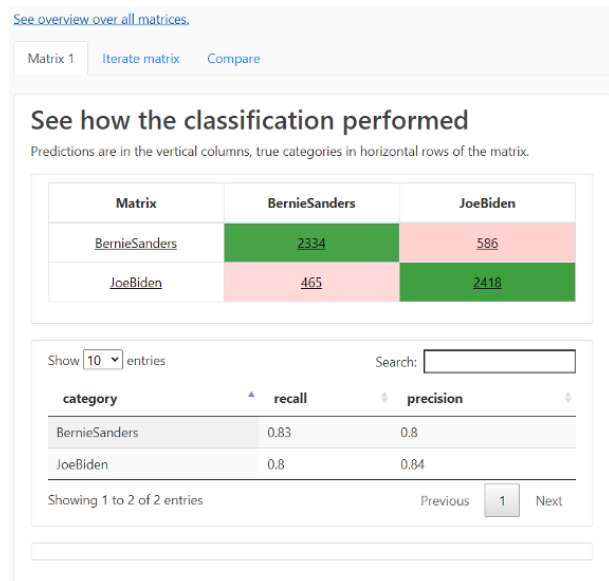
See overview over all matrices.

Matrix 1 | Iterate matrix | Compare

# See how the classification performed

Predictions are in the vertical columns, true categories in horizontal rows of the matrix.

| Matrix | BernieSanders | JoeBiden |
|---|---|---|
| BernieSanders | 2334 | 586 |
| JoeBiden | 465 | 2418 |

Show 10 entries

Search:

| category | recall | precision |
|---|---|---|
| BernieSanders | 0.83 | 0.8 |
| JoeBiden | 0.8 | 0.84 |

Showing 1 to 2 of 2 entries

Previous 1 Next